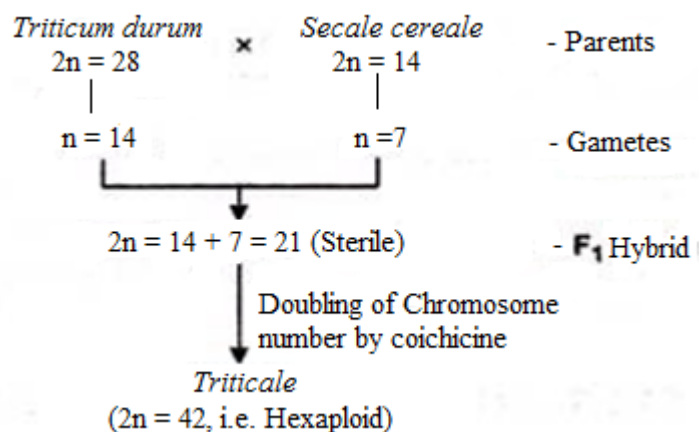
Triticum durum × Secale cereale - Parents
2n = 28 2n = 14

n = 14 n =7 - Gametes

2n = 14 + 7 = 21 (Sterile) - $F_1$ Hybrid

Doubling of Chromosome number by coichicine

Triticale
(2n = 42, i.e. Hexaploid)